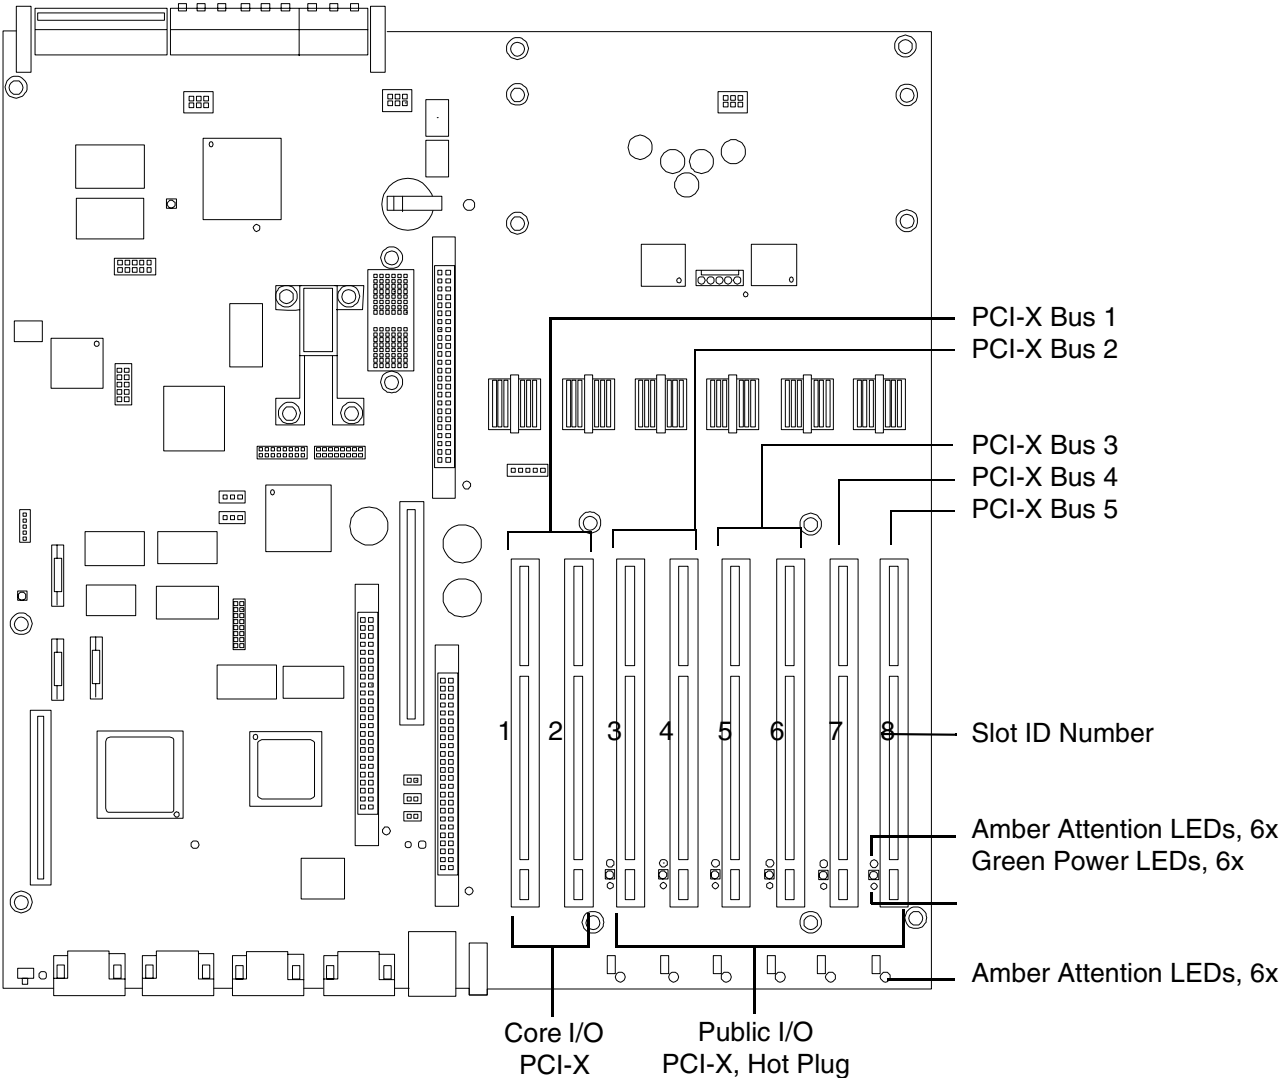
PCI-X Bus 1
PCI-X Bus 2
PCI-X Bus 3
PCI-X Bus 4
PCI-X Bus 5

1 2 3 4 5 6 7 8

Slot ID Number

Amber Attention LEDs, 6x
Green Power LEDs, 6x

Amber Attention LEDs, 6x

Core I/O
PCI-X

Public I/O
PCI-X, Hot Plug